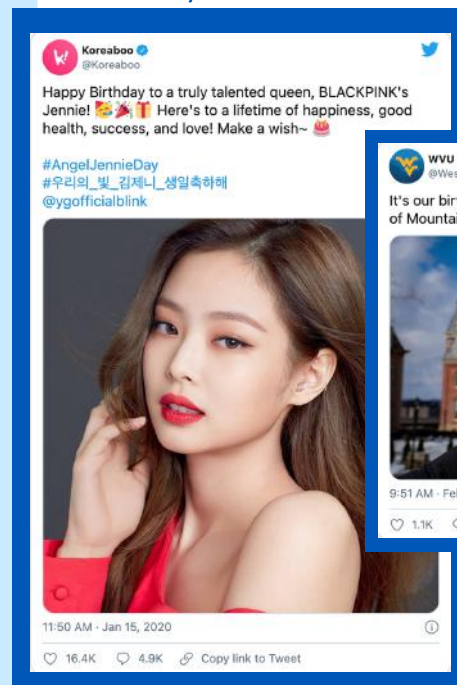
Koreaboo
@Koreaboo

Happy Birthday to a truly talented queen, BLACKPINK's Jennie! 🥳🎉🎁 Here's to a lifetime of happiness, good health, success, and love! Make a wish~ 🎂

#AngelJennieDay
#우리의_빛_김제니_생일축하해
@ygofficialblink

11:50 AM · Jan 15, 2020

16.4K 4.9K Copy link to Tweet

WVU
@Wes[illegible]

It's our bir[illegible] of Mountai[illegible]

9:51 AM · Fe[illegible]

1.1K